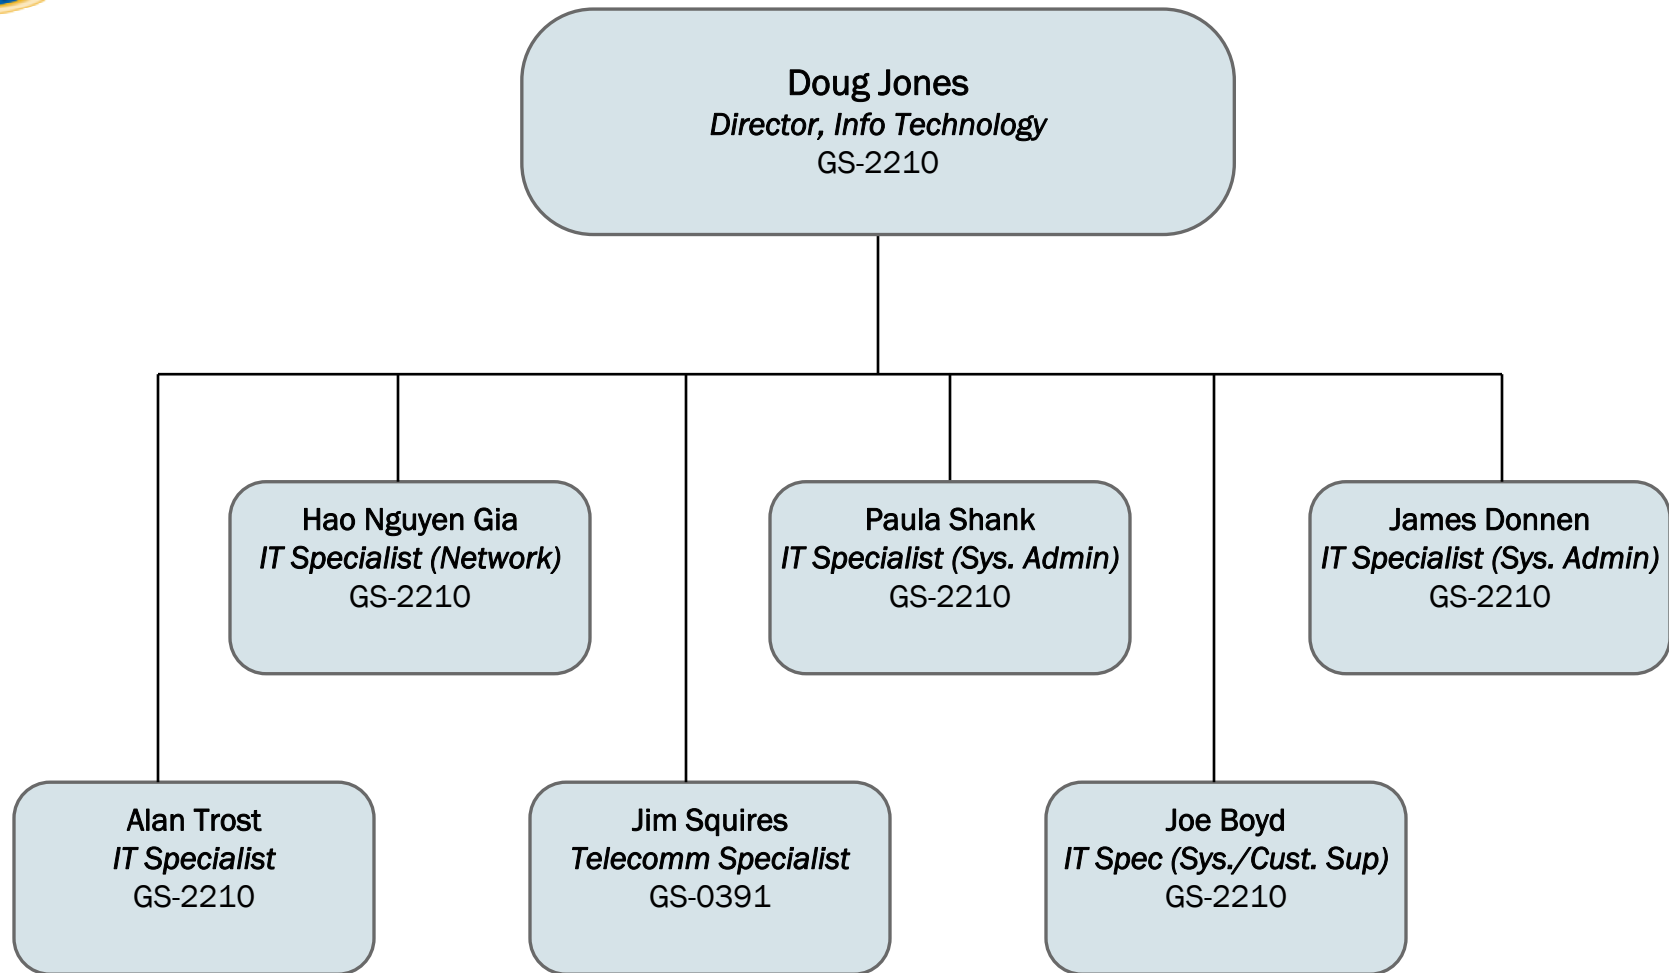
Doug Jones
*Director, Info Technology*
GS-2210

Hao Nguyen Gia
*IT Specialist (Network)*
GS-2210

Paula Shank
*IT Specialist (Sys. Admin)*
GS-2210

James Donnen
*IT Specialist (Sys. Admin)*
GS-2210

Alan Trost
*IT Specialist*
GS-2210

Jim Squires
*Telecomm Specialist*
GS-0391

Joe Boyd
*IT Spec (Sys./Cust. Sup)*
GS-2210